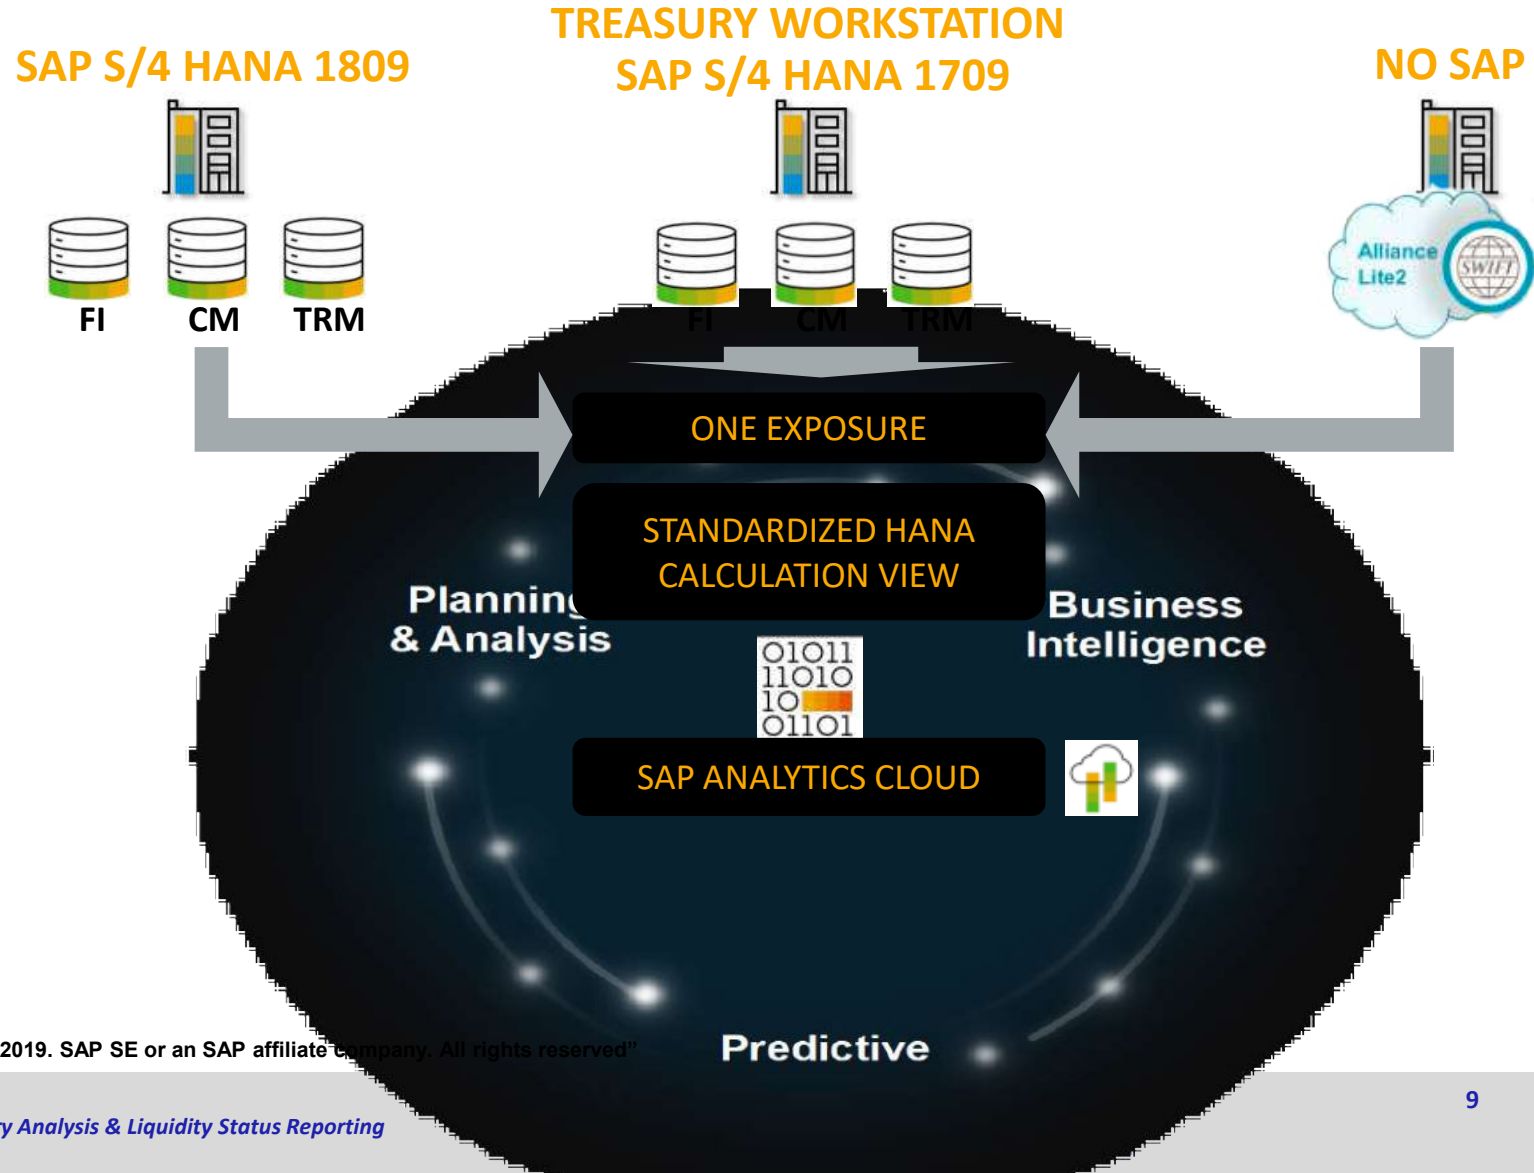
SAP S/4 HANA 1809

TREASURY WORKSTATION
SAP S/4 HANA 1709

NO SAP

FI CM TRM

FI CM TRM

Alliance Lite2

SWIFT

ONE EXPOSURE

STANDARDIZED HANA CALCULATION VIEW

Planning & Analysis

Business Intelligence

01011
11010
10
01101

SAP ANALYTICS CLOUD

Predictive

2019. SAP SE or an SAP affiliate company. All rights reserved"

y Analysis & Liquidity Status Reporting

9